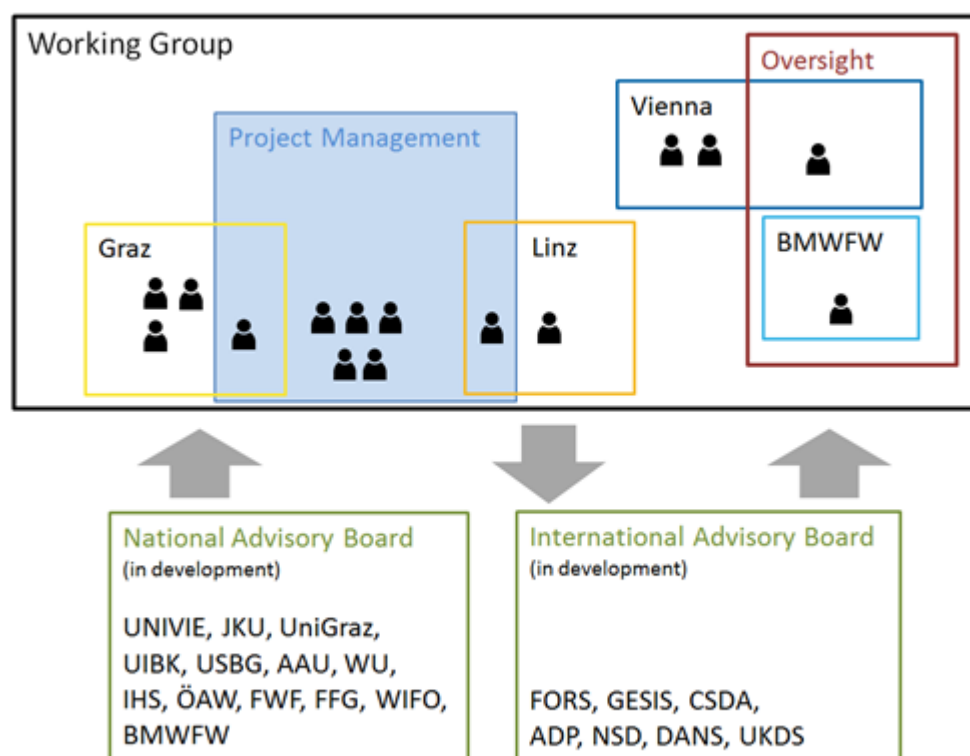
Working Group

Project Management

Oversight

Vienna

Graz

Linz

BMWFW

National Advisory Board
(in development)

UNIVIE, JKU, UniGraz, UIBK, USBG, AAU, WU, IHS, ÖAW, FWF, FFG, WIFO, BMWFW

International Advisory Board
(in development)

FORS, GESIS, CSDA, ADP, NSD, DANS, UKDS